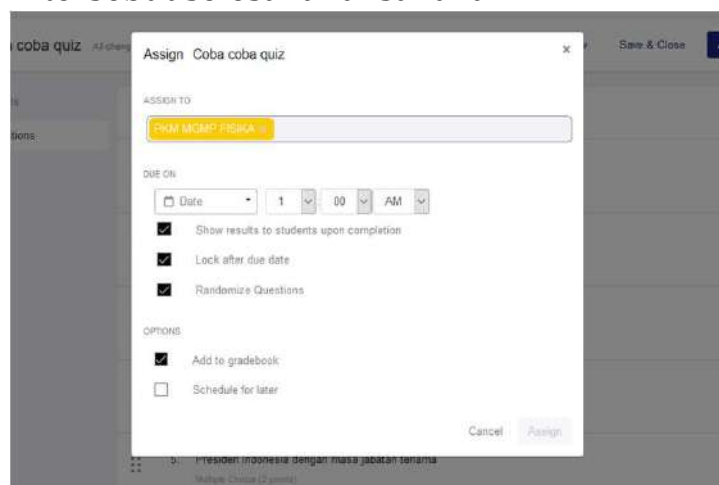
coba quiz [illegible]

Save & Close

tions

Assign Coba coba quiz

×

ASSIGN TO

PKM MGMP FISIKA ×

DUE ON

Date 1 00 AM

Show results to students upon completion

Lock after due date

Randomize Questions

OPTIONS

Add to gradebook

Schedule for later

Cancel Assign

5. Presiden Indonesia dengan masa jabatan terlama

Multiple Choice (2 points)